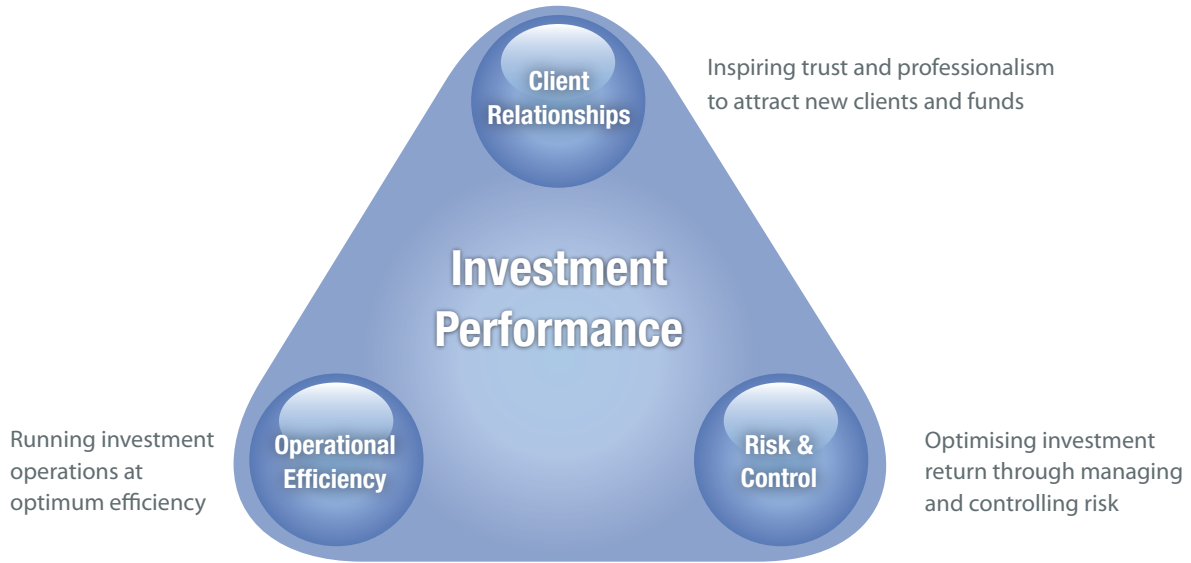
Client Relationships

Inspiring trust and professionalism to attract new clients and funds

Investment Performance

Running investment operations at optimum efficiency

Operational Efficiency

Risk & Control

Optimising investment return through managing and controlling risk